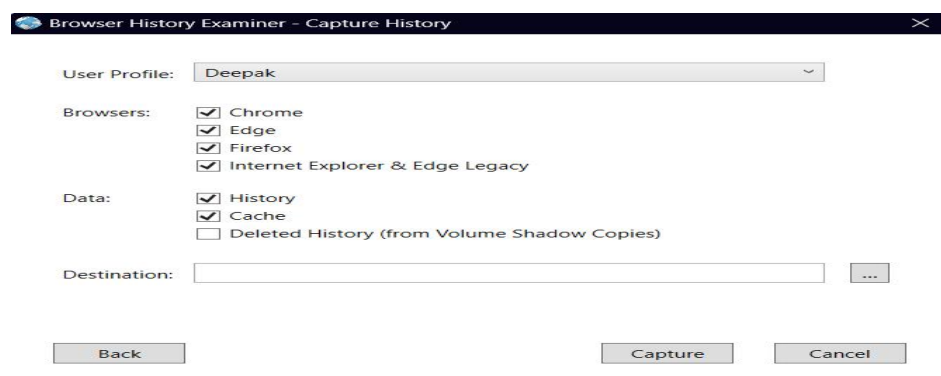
Browser History Examiner - Capture History

User Profile: Deepak

Browsers:
Chrome
Edge
Firefox
Internet Explorer & Edge Legacy

Data:
History
Cache
Deleted History (from Volume Shadow Copies)

Destination:

...

Back

Capture

Cancel